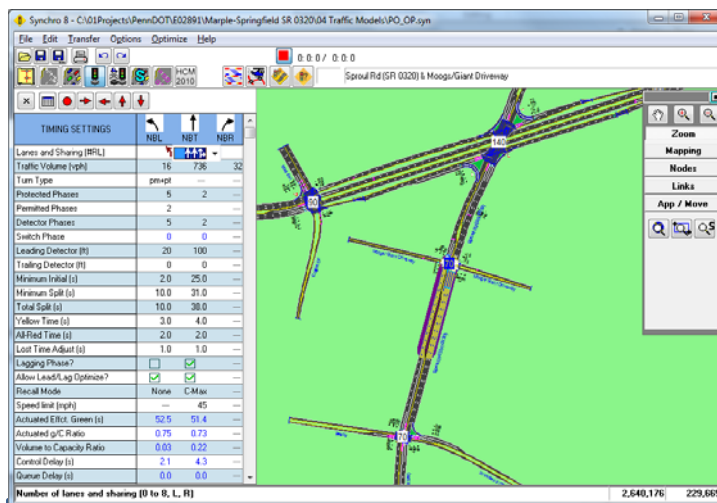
Synchro 8 - C:\01Projects\PennDOT\E02891\Marple-Springfield SR 0320\04 Traffic Models\PO_OP.syn

File Edit Transfer Options Optimize Help

0:0:0 / 0:0:0

HCM 2010

Sproul Rd (SR 0320) & Moogs/Giant Driveway

| TIMING SETTINGS | NBL | NBT | NBR |
|---|---|---|---|
| Lanes and Sharing (#RL) | | | |
| Traffic Volume (vph) | 16 | 736 | 32 |
| Turn Type | pm+pt | | — |
| Protected Phases | 5 | 2 | — |
| Permitted Phases | 2 | | — |
| Detector Phases | 5 | 2 | — |
| Switch Phase | 0 | 0 | — |
| Leading Detector (ft) | 20 | 100 | — |
| Trailing Detector (ft) | 0 | 0 | — |
| Minimum Initial (s) | 2.0 | 25.0 | — |
| Minimum Split (s) | 10.0 | 31.0 | — |
| Total Split (s) | 10.0 | 38.0 | — |
| Yellow Time (s) | 3.0 | 4.0 | — |
| All-Red Time (s) | 2.0 | 2.0 | — |
| Lost Time Adjust (s) | 1.0 | 1.0 | — |
| Lagging Phase? | | | — |
| Allow Lead/Lag Optimize? | | | — |
| Recall Mode | None | C-Max | — |
| Speed limit (mph) | — | 45 | — |
| Actuated Effct. Green (s) | 52.5 | 51.4 | — |
| Actuated g/C Ratio | 0.75 | 0.73 | — |
| Volume to Capacity Ratio | 0.03 | 0.22 | — |
| Control Delay (s) | 2.1 | 4.3 | — |
| Queue Delay (s) | 0.0 | 0.0 | — |

140

90

10

70

Zoom
Mapping
Nodes
Links
App / Move

Number of lanes and sharing (0 to 8, L, R)

2,640,176

229,68